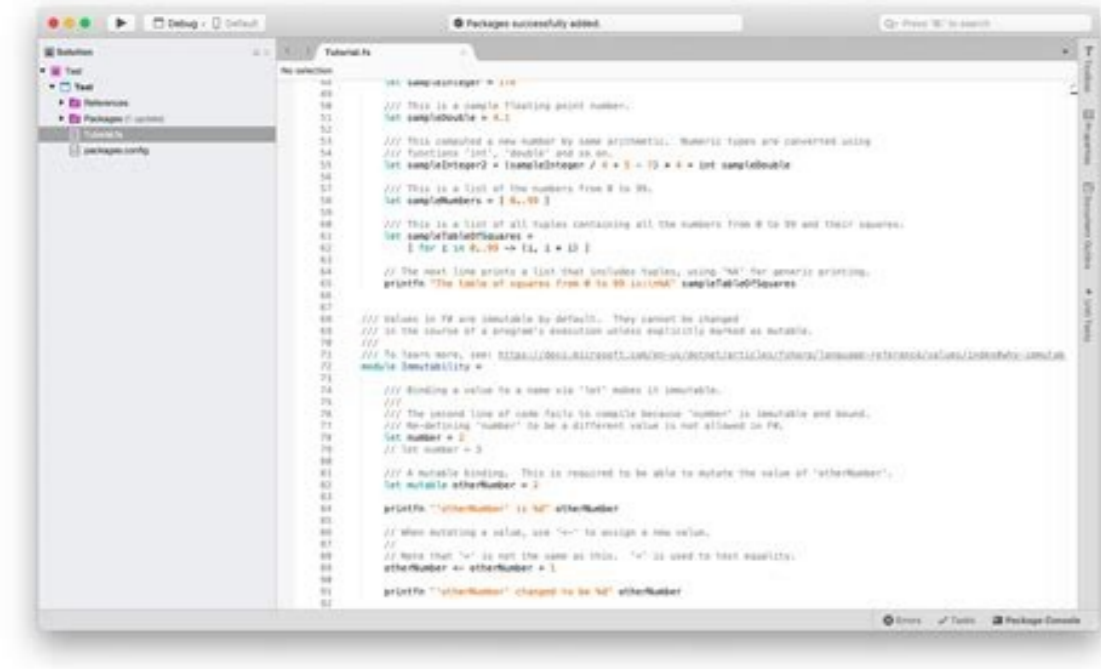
Debug Default
Packages successfully added.
Press '⌘.' to search

Solution
Test
Test
References
Packages (1 update)
Tutorial.fs
packages.config

Tutorial.fs
No selection

48 let sampleInteger = 176
49
50 /// This is a sample floating point number.
51 let sampleDouble = 4.1
52
53 /// This computed a new number by some arithmetic. Numeric types are converted using
54 /// functions 'int', 'double' and so on.
55 let sampleInteger2 = (sampleInteger / 4 + 5 - 7) * 4 + int sampleDouble
56
57 /// This is a list of the numbers from 0 to 99.
58 let sampleNumbers = [ 0..99 ]
59
60 /// This is a list of all tuples containing all the numbers from 0 to 99 and their squares.
61 let sampleTableOfSquares =
62 [ for i in 0..99 -> (i, i * i) ]
63
64 // The next line prints a list that includes tuples, using '%A' for generic printing.
65 printfn "The table of squares from 0 to 99 is:\n%A" sampleTableOfSquares
66
67
68 /// Values in F# are immutable by default. They cannot be changed
69 /// in the course of a program's execution unless explicitly marked as mutable.
70 ///
71 /// To learn more, see: https://docs.microsoft.com/en-us/dotnet/articles/fsharp/language-reference/values/index#why-immutab
72 module Immutability =
73
74 /// Binding a value to a name via 'let' makes it immutable.
75 ///
76 /// The second line of code fails to compile because 'number' is immutable and bound.
77 /// Re-defining 'number' to be a different value is not allowed in F#.
78 let number = 2
79 // let number = 3
80
81 /// A mutable binding. This is required to be able to mutate the value of 'otherNumber'.
82 let mutable otherNumber = 2
83
84 printfn "'otherNumber' is %d" otherNumber
85
86 // When mutating a value, use '<-' to assign a new value.
87 //
88 // Note that '=' is not the same as this. '=' is used to test equality.
89 otherNumber <- otherNumber + 1
90
91 printfn "'otherNumber' changed to be %d" otherNumber
92

Toolbox Properties Document Outline Unit Tests
Errors Tasks Package Console